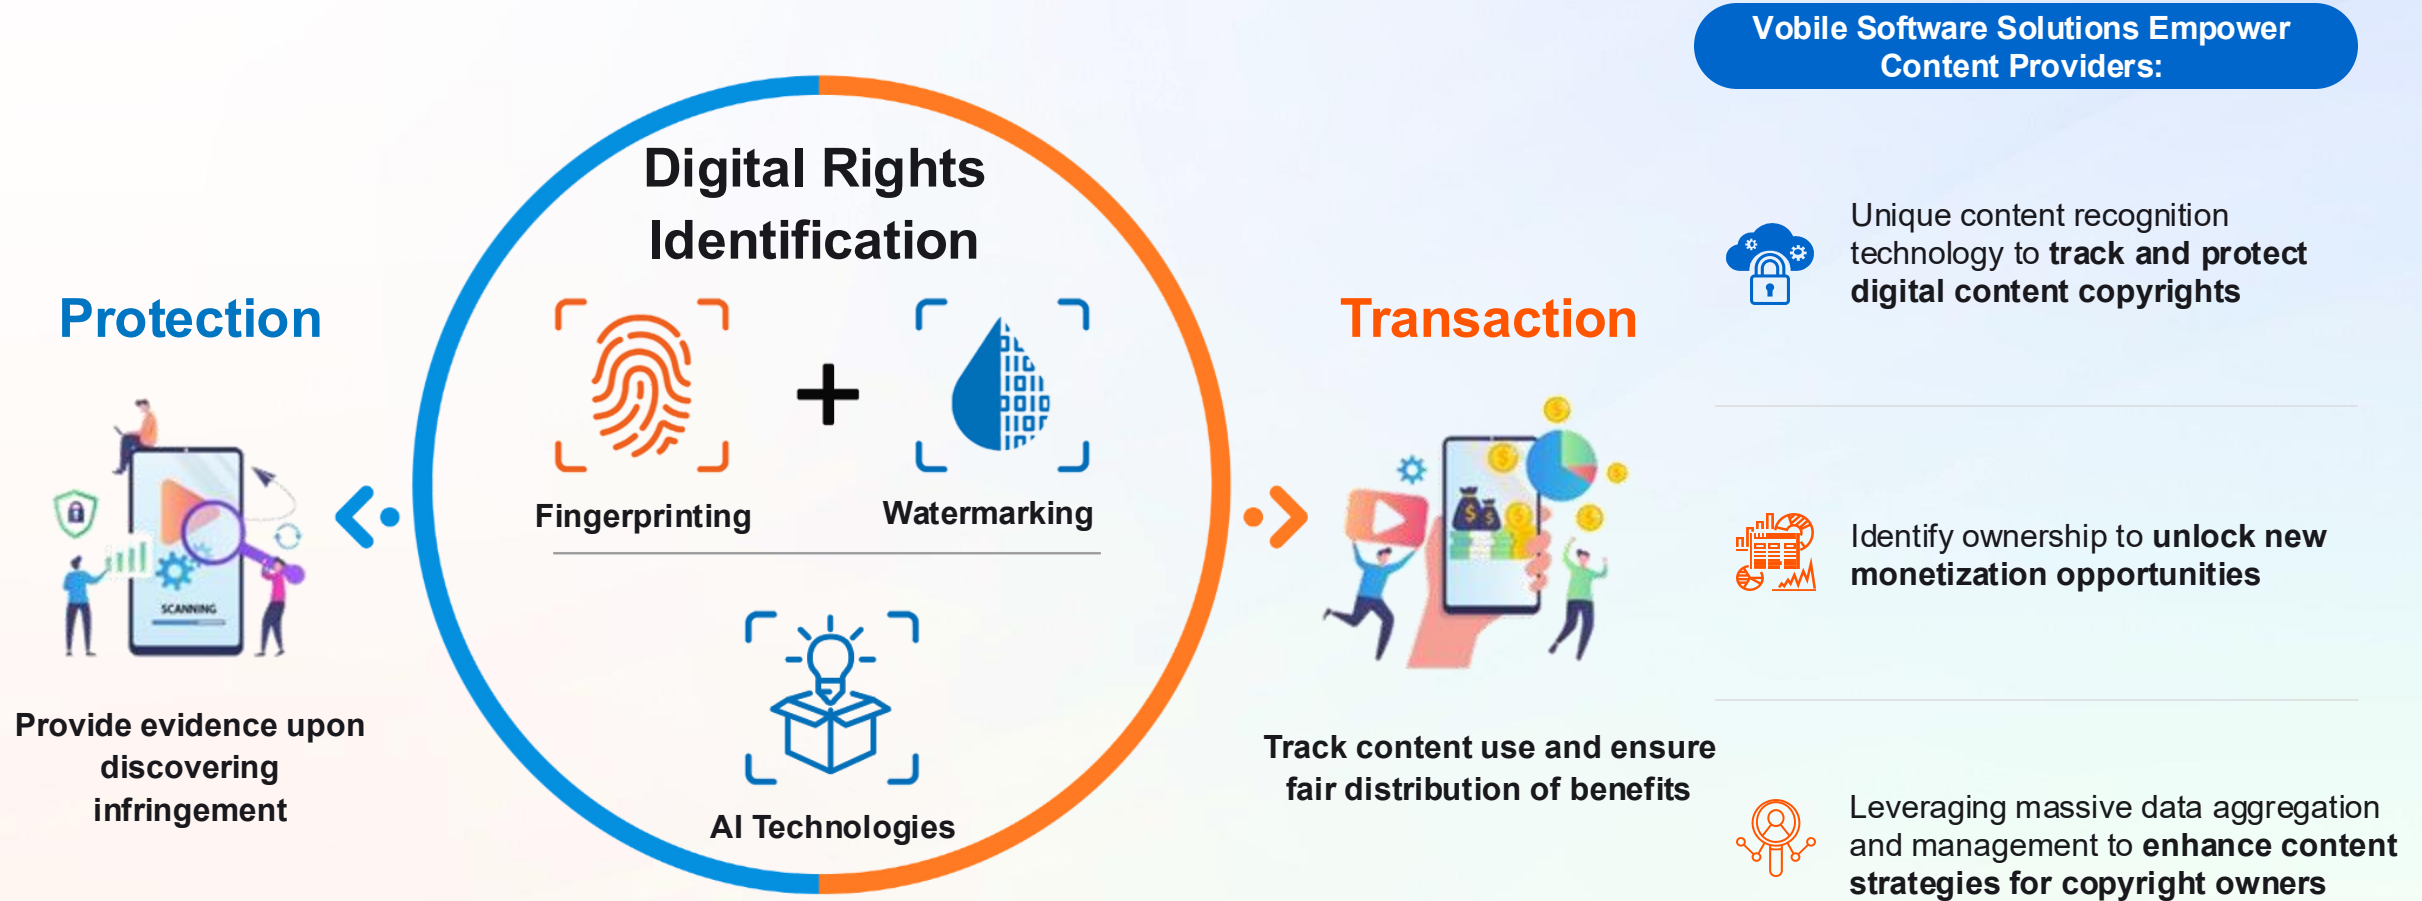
Vobile Software Solutions Empower Content Providers:

Protection

SCANNING

Provide evidence upon discovering infringement

Digital Rights Identification

Fingerprinting

+

Watermarking

AI Technologies

Transaction

Track content use and ensure fair distribution of benefits

Unique content recognition technology to track and protect digital content copyrights

Identify ownership to unlock new monetization opportunities

Leveraging massive data aggregation and management to enhance content strategies for copyright owners